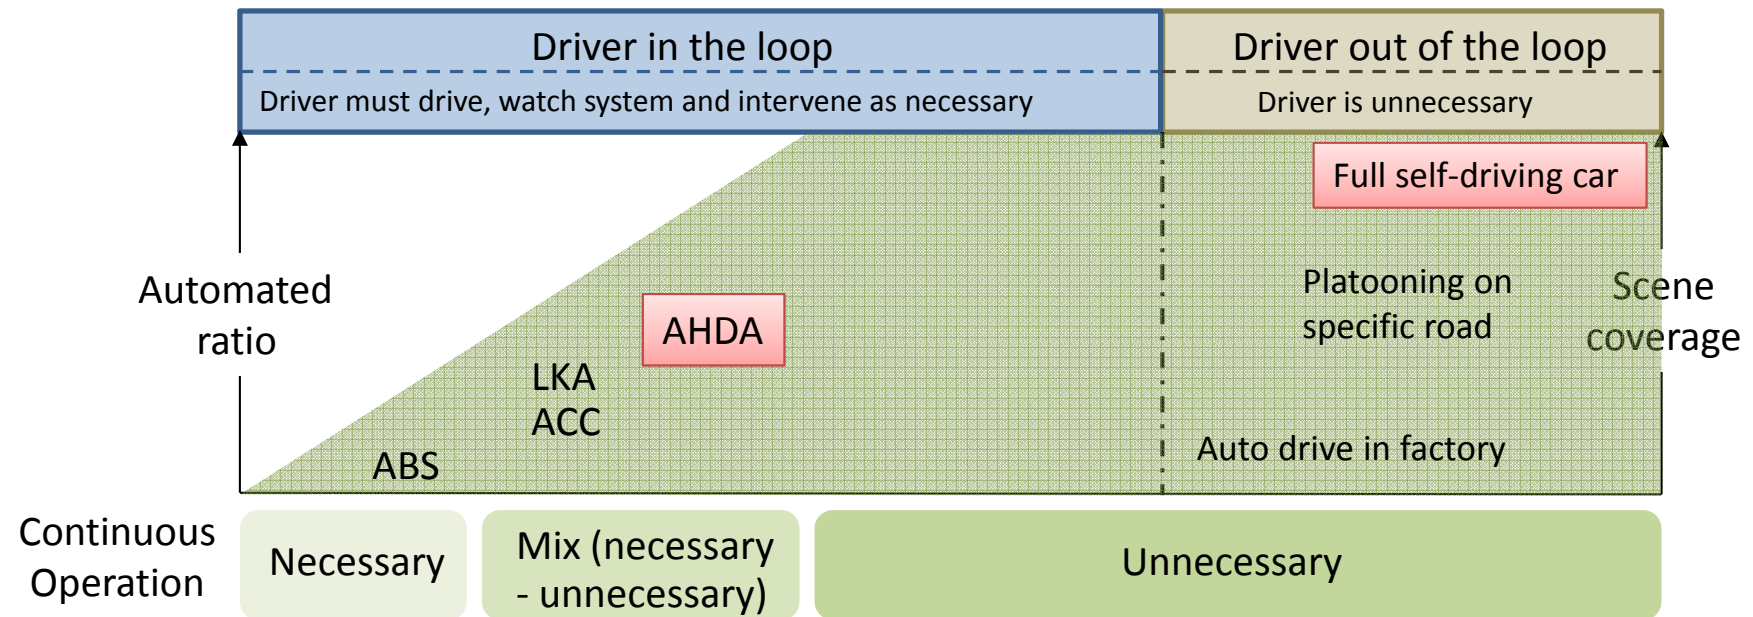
Driver in the loop

Driver must drive, watch system and intervene as necessary

Driver out of the loop

Driver is unnecessary

Full self-driving car

Automated ratio

AHDA

LKA
ACC

ABS

Platooning on specific road

Scene coverage

Auto drive in factory

Continuous Operation

Necessary

Mix (necessary - unnecessary)

Unnecessary